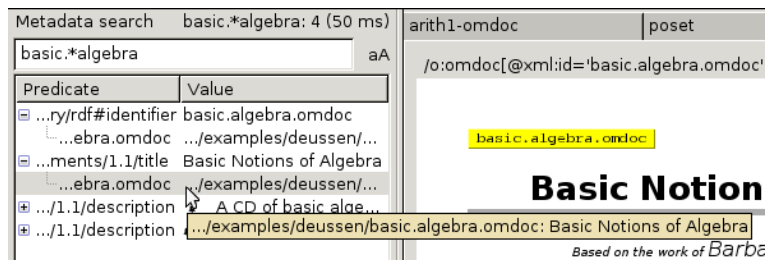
Metadata search basic.*algebra: 4 (50 ms)

basic.*algebra aA

| Predicate | Value |
|---|---|
| ⊟ ...ry/rdf#identifier | basic.algebra.omdoc |
| ...ebra.omdoc | .../examples/deussen/... |
| ⊟ ...ments/1.1/title | Basic Notions of Algebra |
| ...ebra.omdoc | .../examples/deussen/... |
| ⊞ .../1.1/description | A CD of basic alge... |
| ⊞ .../1.1/description | |

.../examples/deussen/basic.algebra.omdoc: Basic Notions of Algebra

arith1-omdoc | poset

/o:omdoc[@xml:id='basic.algebra.omdoc'

basic.algebra.omdoc

Basic Notion

Based on the work of Barba